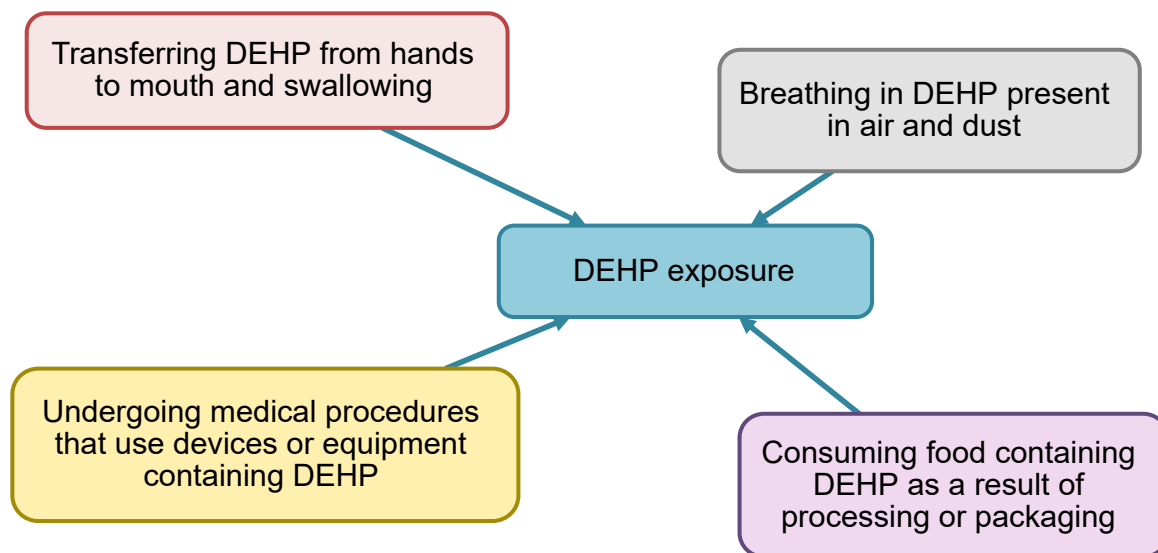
Transferring DEHP from hands to mouth and swallowing

Breathing in DEHP present in air and dust

DEHP exposure

Undergoing medical procedures that use devices or equipment containing DEHP

Consuming food containing DEHP as a result of processing or packaging